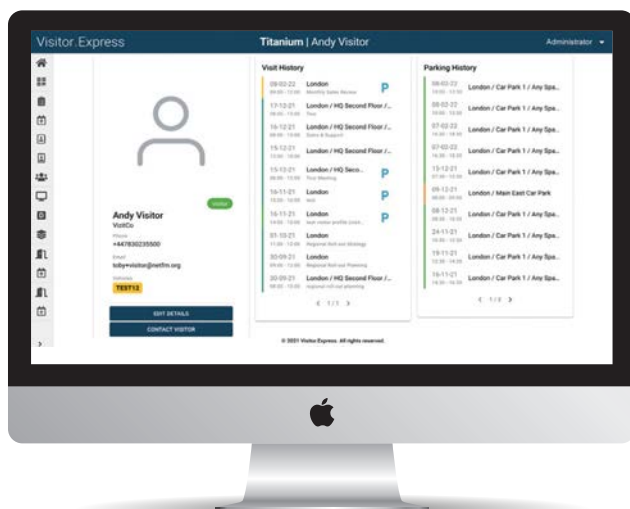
Visitor.Express

Titanium | Andy Visitor

Administrator

Visitor

Andy Visitor
VisitCo
Phone
+447830235500
Email
toby+visitor@netfm.org
Vehicles
TEST12

EDIT DETAILS
CONTACT VISITOR

Visit History

09-02-22 London
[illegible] Monthly Sales Review
P

17-12-21 London / HQ Second Floor /...
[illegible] Test

16-12-21 London / HQ Second Floor /...
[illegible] Sales & Support

15-12-21 London / HQ Second Floor /...
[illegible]

15-12-21 London / HQ Seco...
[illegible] Test Meeting
P

14-11-21 London
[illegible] test
P

10-11-21 London
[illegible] test visitor profile zoon...
P

01-10-21 London
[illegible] Regional Roll out Strategy

30-09-21 London
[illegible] Regional Roll out Planning

30-09-21 London / HQ Second Floor /...
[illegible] regional roll out planning

< 1 / 1 >

Parking History

09-02-22 London / Car Park 1 / Any Spa...
08-02-22 London / Car Park 1 / Any Spa...
07-02-22 London / Car Park 1 / Any Spa...
07-02-22 London / Car Park 1 / Any Spa...
13-12-21 London / Car Park 1 / Any Spa...
09-12-21 London / Main East Car Park
08-12-21 London / Car Park 1 / Any Spa...
24-11-21 London / Car Park 1 / Any Spa...
19-11-21 London / Car Park 1 / Any Spa...
16-11-21 London / Car Park 1 / Any Spa...

< 1 / 3 >

© 2021 Visitor Express. All rights reserved.